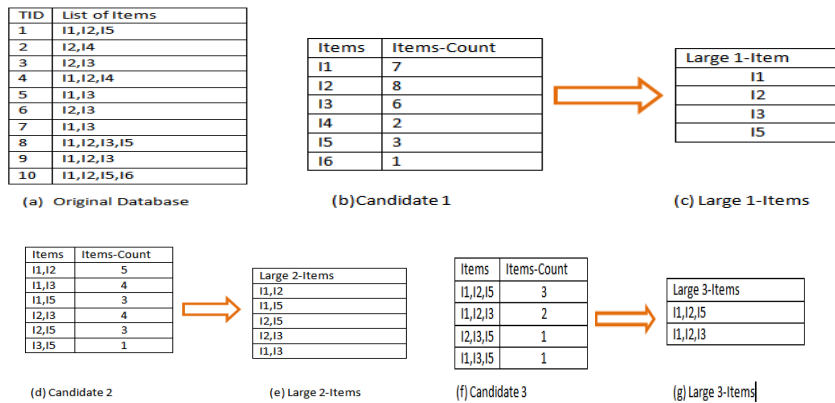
| TID | List of Items |
|---|---|
| 1 | I1,I2,I5 |
| 2 | I2,I4 |
| 3 | I2,I3 |
| 4 | I1,I2,I4 |
| 5 | I1,I3 |
| 6 | I2,I3 |
| 7 | I1,I3 |
| 8 | I1,I2,I3,I5 |
| 9 | I1,I2,I3 |
| 10 | I1,I2,I5,I6 |

(a) Original Database

| Items | Items-Count |
|---|---|
| I1 | 7 |
| I2 | 8 |
| I3 | 6 |
| I4 | 2 |
| I5 | 3 |
| I6 | 1 |

(b)Candidate 1

| Large 1-Item |
|---|
| I1 |
| I2 |
| I3 |
| I5 |

(c) Large 1-Items

| Items | Items-Count |
|---|---|
| I1,I2 | 5 |
| I1,I3 | 4 |
| I1,I5 | 3 |
| I2,I3 | 4 |
| I2,I5 | 3 |
| I3,I5 | 1 |

(d) Candidate 2

| Large 2-Items |
|---|
| I1,I2 |
| I1,I5 |
| I2,I5 |
| I2,I3 |
| I1,I3 |

(e) Large 2-Items

| Items | Items-Count |
|---|---|
| I1,I2,I5 | 3 |
| I1,I2,I3 | 2 |
| I2,I3,I5 | 1 |
| I1,I3,I5 | 1 |

(f) Candidate 3

| Large 3-Items |
|---|
| I1,I2,I5 |
| I1,I2,I3 |

(g) Large 3-Items